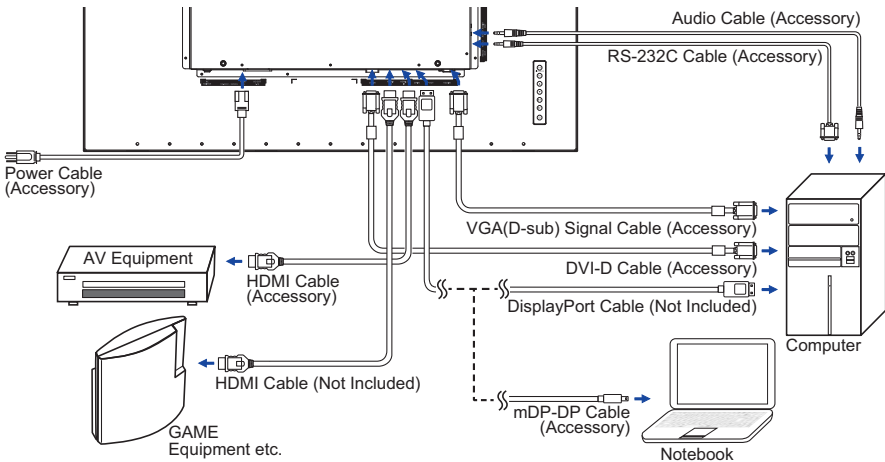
Audio Cable (Accessory)

RS-232C Cable (Accessory)

Power Cable (Accessory)

VGA(D-sub) Signal Cable (Accessory)

AV Equipment

HDMI Cable (Accessory)

DVI-D Cable (Accessory)

DisplayPort Cable (Not Included)

Computer

HDMI Cable (Not Included)

mDP-DP Cable (Accessory)

GAME Equipment etc.

Notebook